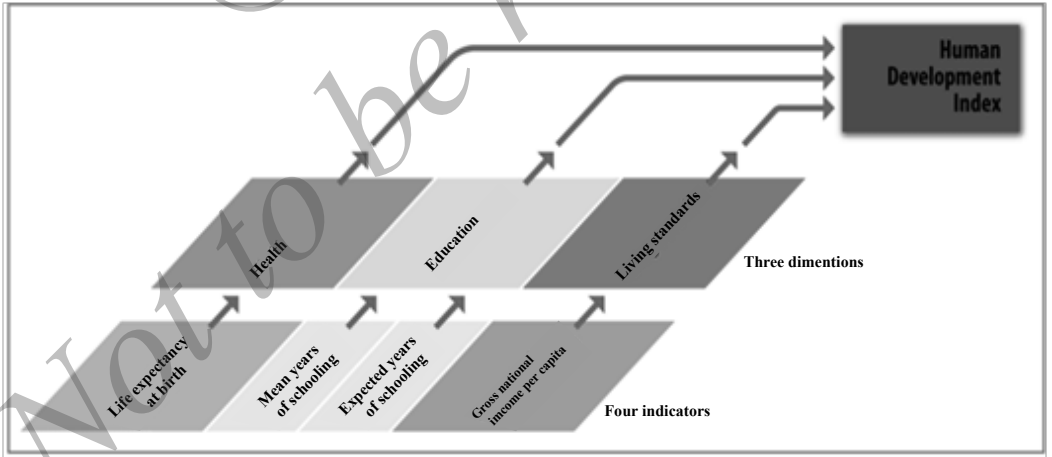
Human Development Index

Health

Education

Living standards

Three dimentions

Life expectancy at birth

Mean years of schooling

Expected years of schooling

Gross national income per capita

Four indicators

Not to be r